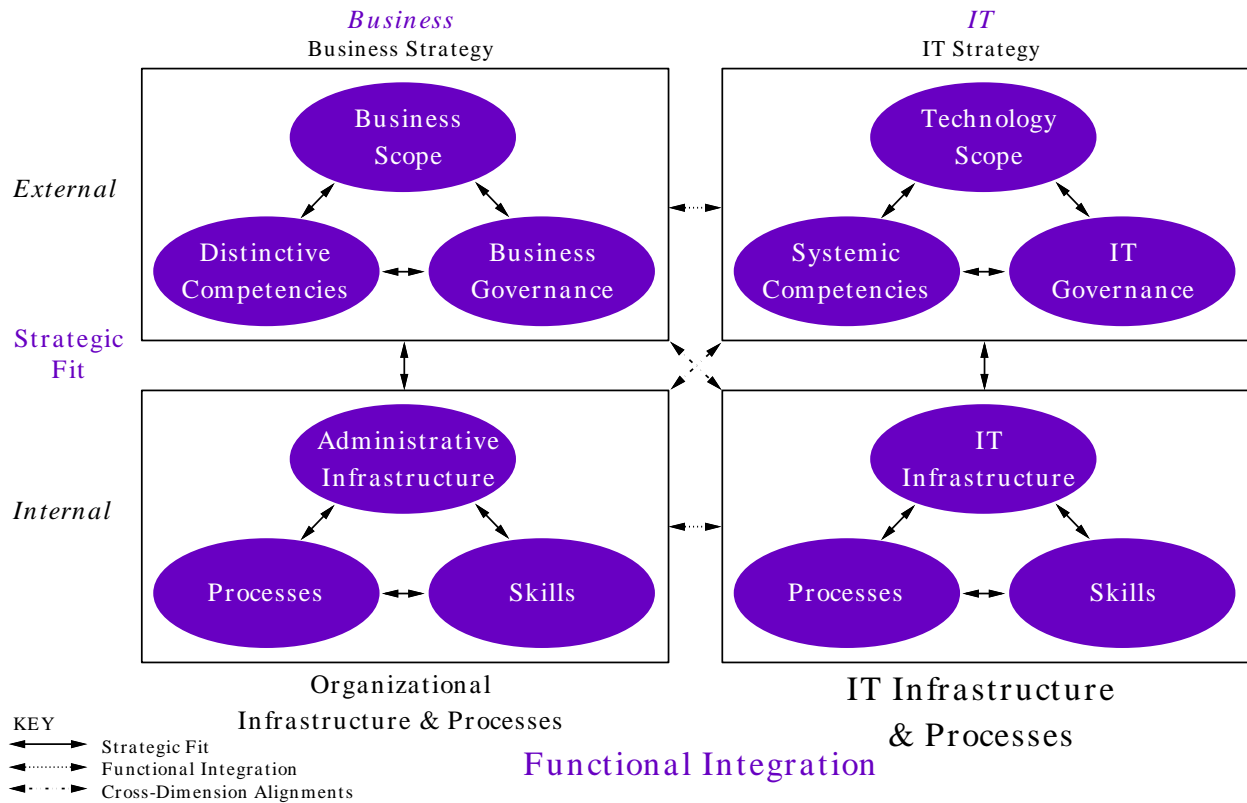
Business
Business Strategy

IT
IT Strategy

External

Business Scope

Distinctive Competencies

Business Governance

Technology Scope

Systemic Competencies

IT Governance

Strategic Fit

Internal

Administrative Infrastructure

Processes

Skills

IT Infrastructure

Processes

Skills

Organizational Infrastructure & Processes

IT Infrastructure & Processes

KEY
Strategic Fit
Functional Integration
Cross-Dimension Alignments

Functional Integration